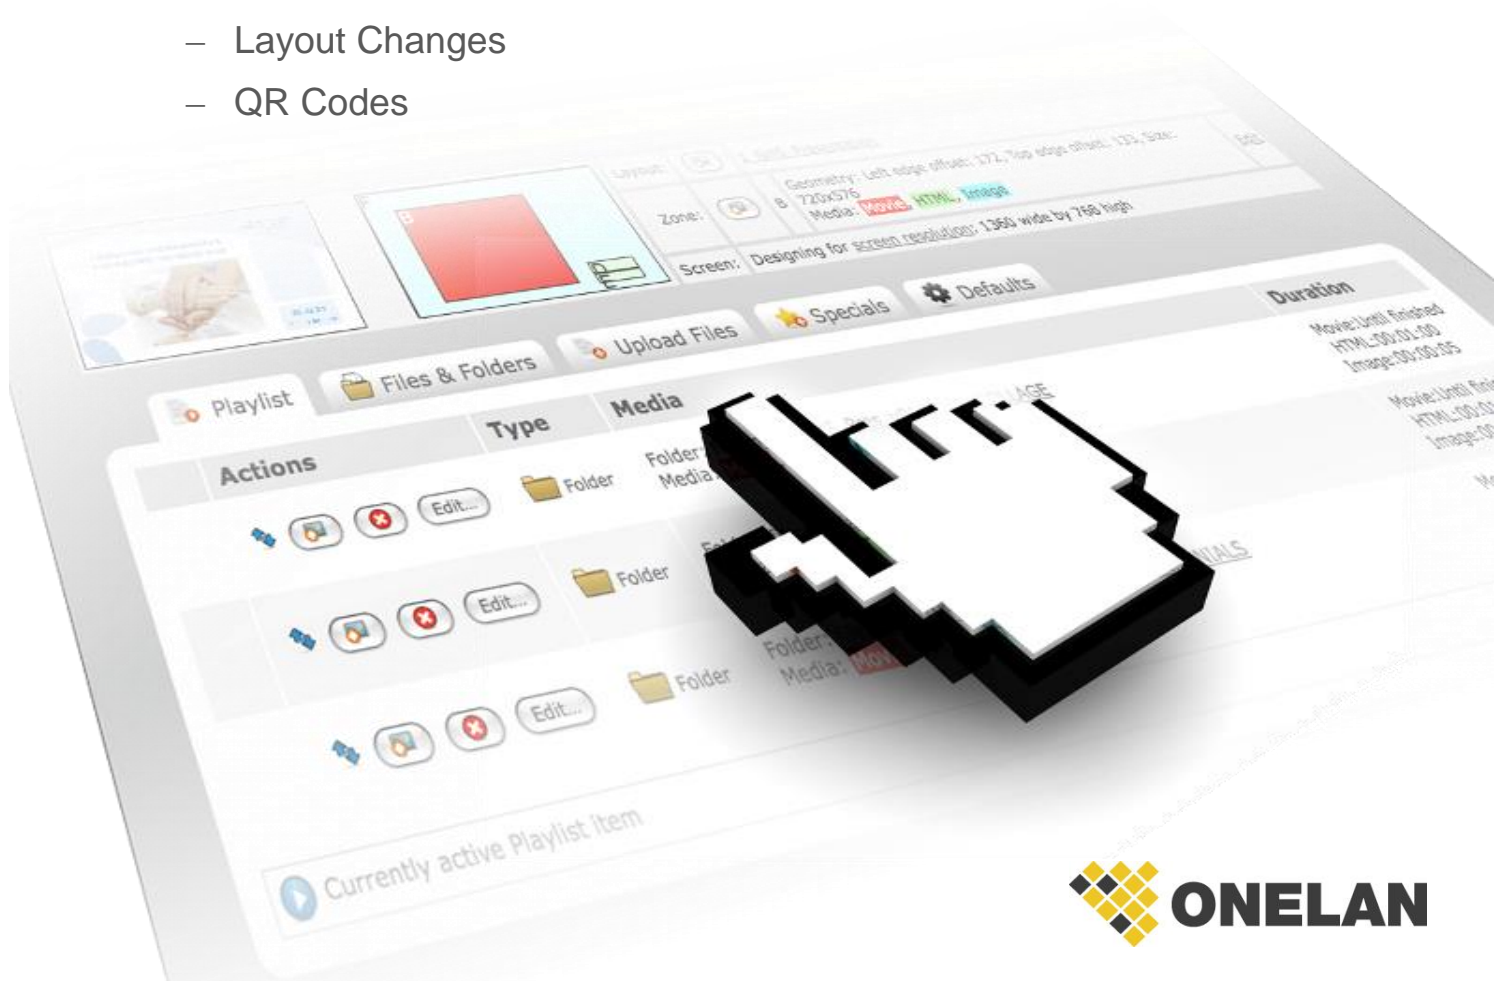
– Layout Changes
– QR Codes

Layout:
Zone:
B
Geometry: Left edge offset: 172, Top edge offset: 133, Size: 720x576
Media: Movie HTML Image
Screen: Designing for screen resolution: 1360 wide by 768 high

Playlist
Files & Folders
Upload Files
Specials
Defaults

Actions
Type
Media
Duration

Edit...
Folder
Folder:
Media:
Movie: Until finished
HTML: 00:01:00
Image: 00:00:05
Movie: Until fini
HTML: 00:0
Image: 00

Edit...
Folder

Edit...
Folder
Folder:
Media:

Currently active Playlist item

ONELAN